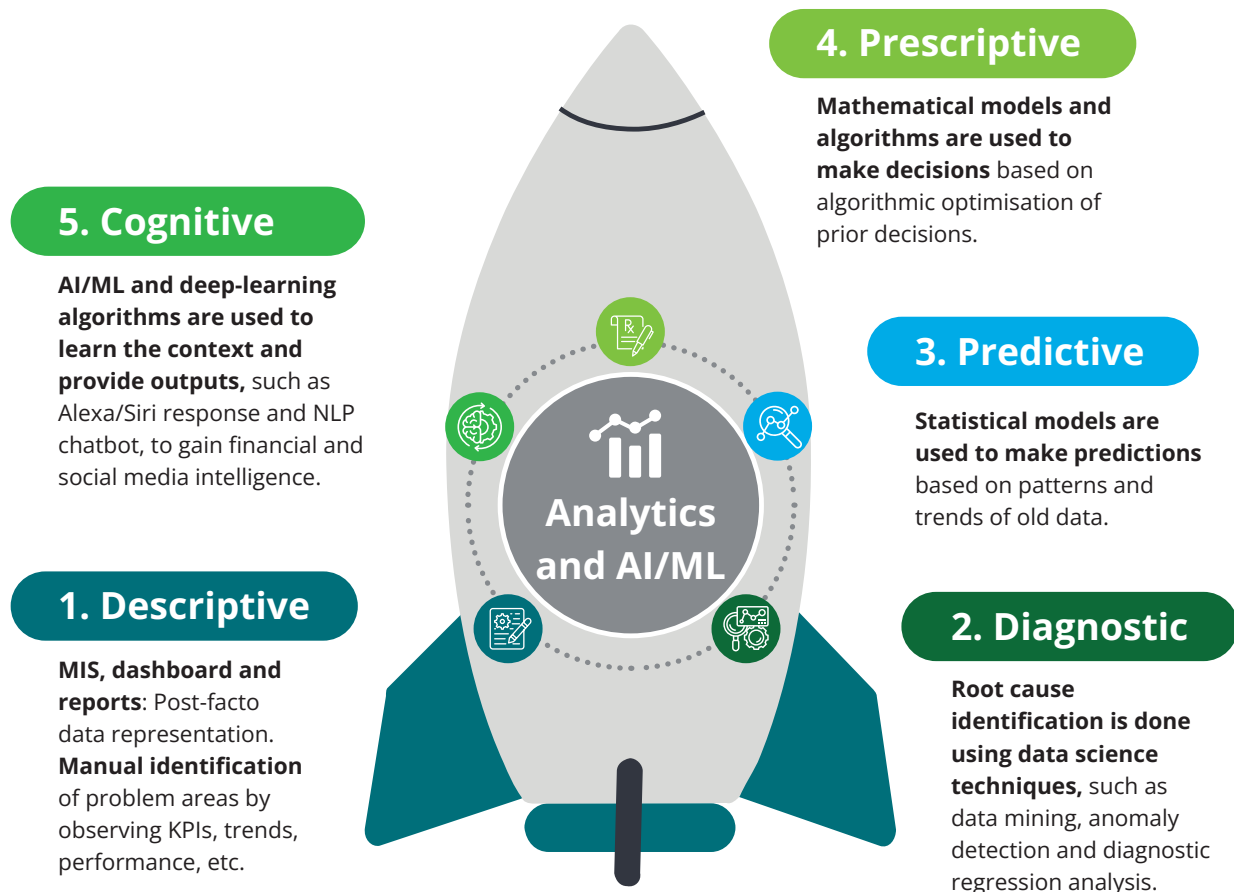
4. Prescriptive

**Mathematical models and algorithms are used to make decisions** based on algorithmic optimisation of prior decisions.

5. Cognitive

**AI/ML and deep-learning algorithms are used to learn the context and provide outputs,** such as Alexa/Siri response and NLP chatbot, to gain financial and social media intelligence.

3. Predictive

**Statistical models are used to make predictions** based on patterns and trends of old data.

Analytics and AI/ML

1. Descriptive

**MIS, dashboard and reports**: Post-facto data representation. **Manual identification** of problem areas by observing KPIs, trends, performance, etc.

2. Diagnostic

**Root cause identification is done using data science techniques,** such as data mining, anomaly detection and diagnostic regression analysis.